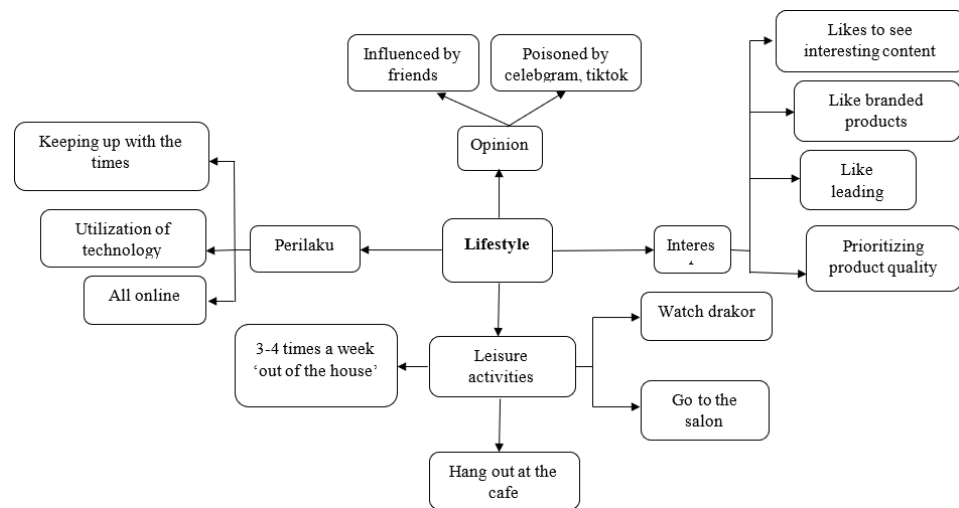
Influenced by friends

Poisoned by celebgram, tiktok

Opinion

Likes to see interesting content

Like branded products

Like leading

Prioritizing product quality

Keeping up with the times

Utilization of technology

All online

Perilaku

Lifestyle

Interes

3-4 times a week 'out of the house'

Leisure activities

Watch drakor

Go to the salon

Hang out at the cafe